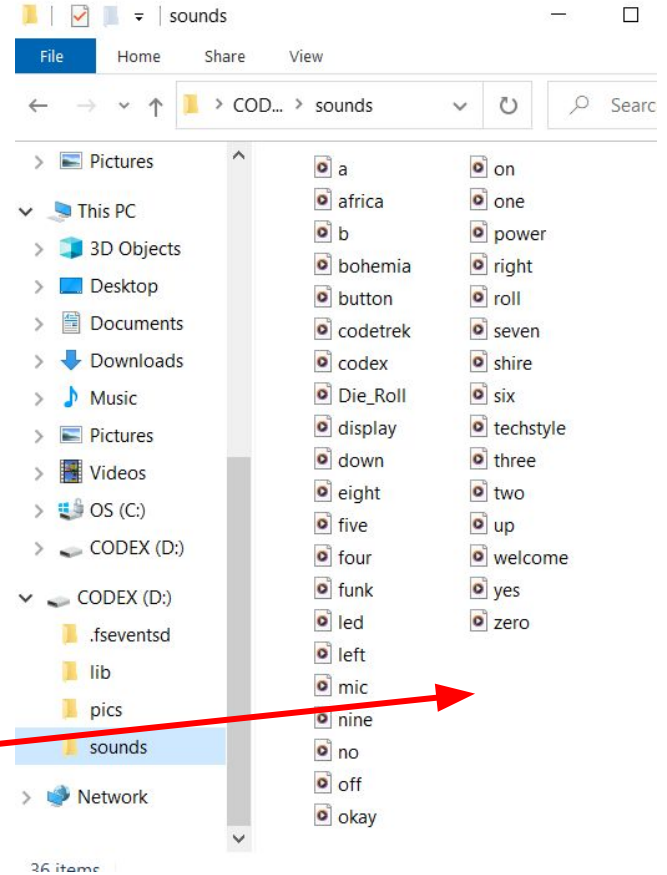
sounds

File Home Share View

COD... > sounds

Searc

Pictures
This PC
3D Objects
Desktop
Documents
Downloads
Music
Pictures
Videos
OS (C:)
CODEX (D:)
CODEX (D:)
.fseventsd
lib
pics
sounds
Network

a
africa
b
bohemia
button
codetrek
codex
Die_Roll
display
down
eight
five
four
funk
led
left
mic
nine
no
off
okay

on
one
power
right
roll
seven
shire
six
techstyle
three
two
up
welcome
yes
zero

36 items